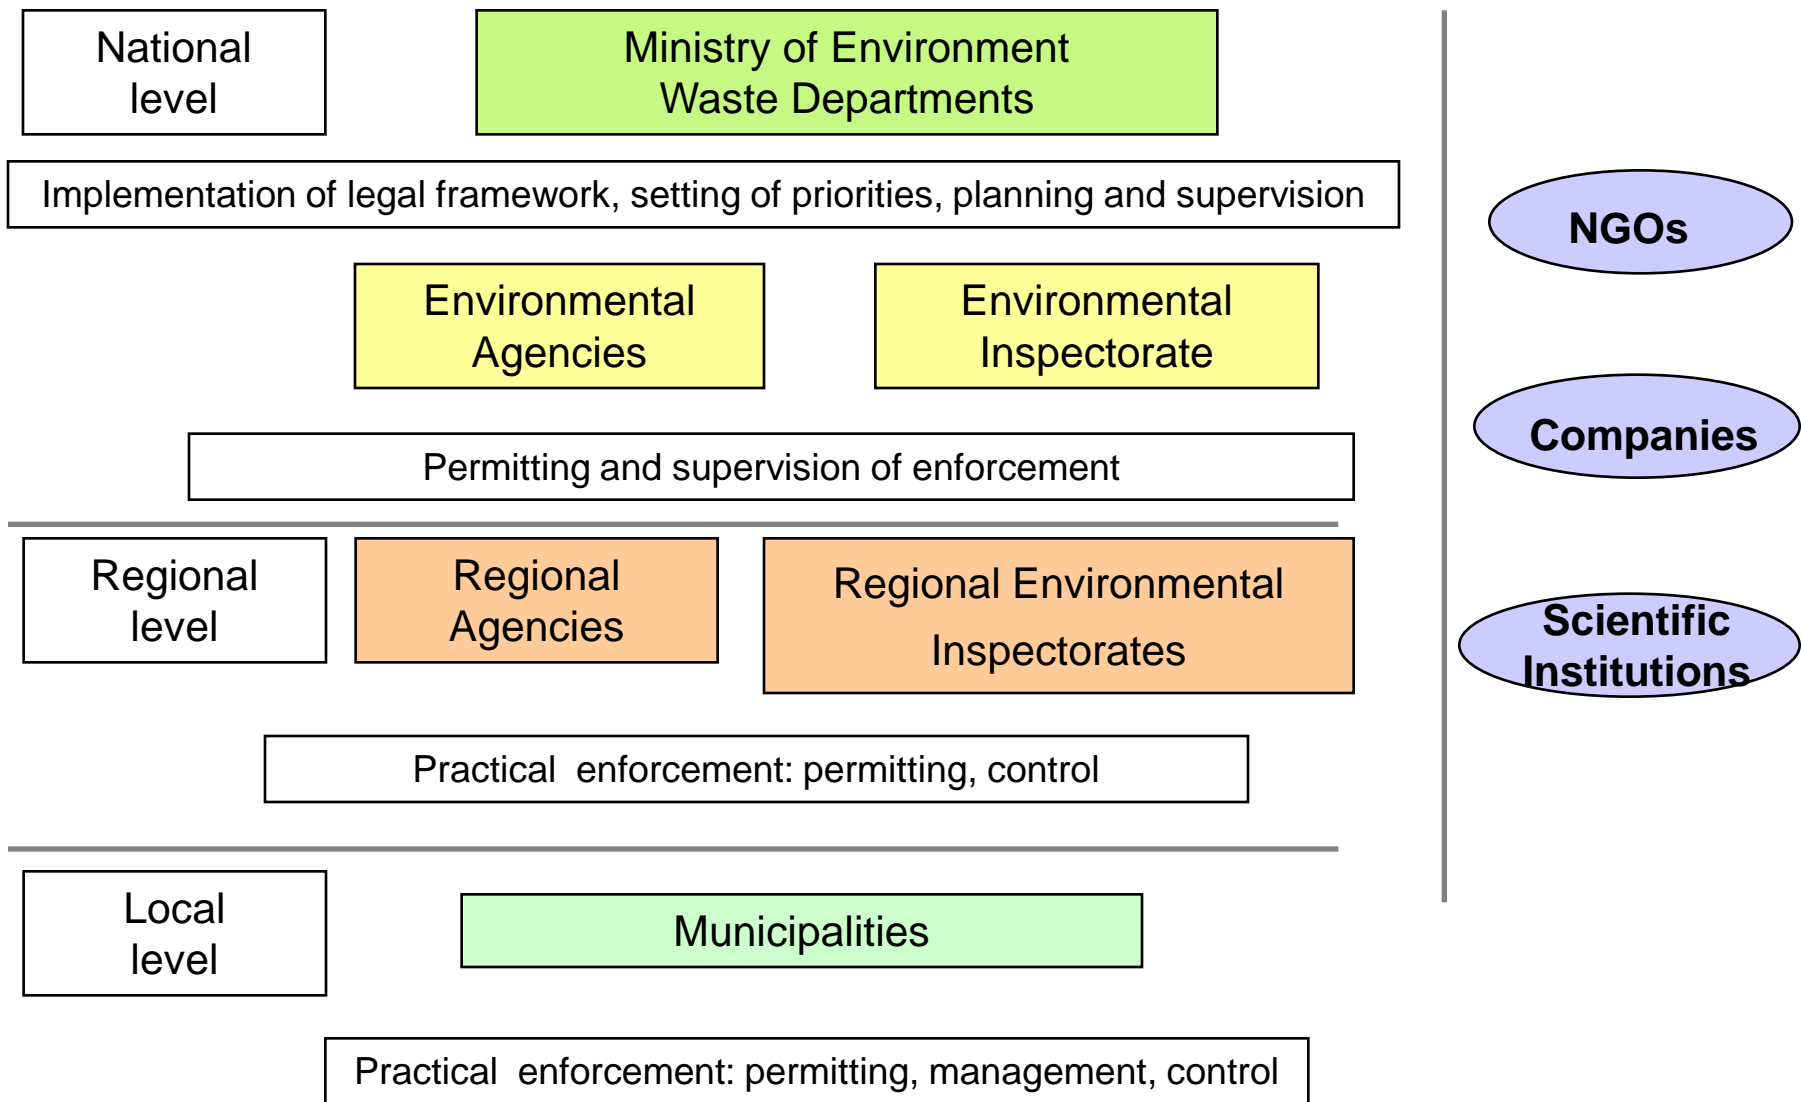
National level

Ministry of Environment Waste Departments

NGOs

Implementation of legal framework, setting of priorities, planning and supervision

Environmental Agencies

Environmental Inspectorate

Companies

Permitting and supervision of enforcement

Regional level

Regional Agencies

Regional Environmental Inspectorates

Scientific Institutions

Practical enforcement: permitting, control

Local level

Municipalities

Practical enforcement: permitting, management, control